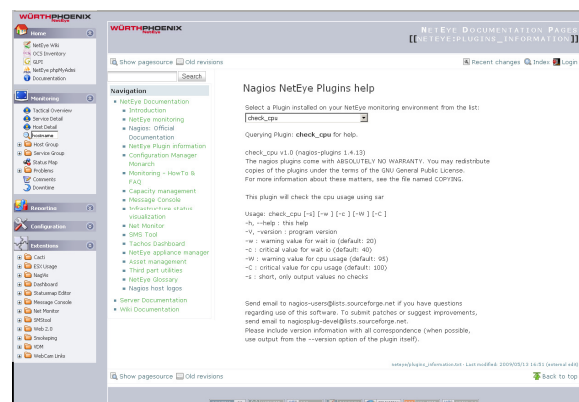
WÜRTHPHOENIX NetEye

Home
NetEye Wiki
OCS Inventory
GLPI
NetEye phpMyAdmin
Documentation

Monitoring
Tactical Overview
Service Detail
Host Detail
hostname
Host Group
Service Group
Status Map
Problems
Comments
Downtime

Reporting

Configuration

Extensions
Cacti
ESX Usage
NagVis
Dashboard
Statusmap Editor
Message Console
Net Monitor
SMSTool
Web 2.0
Snookeping
VDM
WebCam Links

WÜRTHPHOENIX NetEye

NetEye Documentation Pages
[[neteye:plugins_information]]

Show pagesource Old revisions

Recent changes Index Login

Search

Navigation
NetEye Documentation
Introduction
NetEye monitoring
Nagios: Official Documentation
NetEye Plugin information
Configuration Manager Monarch
Monitoring - HowTo & FAQ
Capacity management
Message Console
Infrastructure status visualization
Net Monitor
SMS Tool
Tachos Dashboard
NetEye appliance manager
Asset management
Third part utilities
NetEye Glossary
Nagios host logos
Server Documentation
Wiki Documentation

Nagios NetEye Plugins help

Select a Plugin installed on your NetEye monitoring environment from the list:
check_cpu

Querying Plugin: check_cpu for help.

check_cpu v1.0 (nagios-plugins 1.4.13)
The nagios plugins come with ABSOLUTELY NO WARRANTY. You may redistribute copies of the plugins under the terms of the GNU General Public License.
For more information about these matters, see the file named COPYING.

This plugin will check the cpu usage using sar

Usage: check_cpu [-s] [-w ] [-c ] [-W ] [-C ]
-h, --help : this help
-V, --version : program version
-w : warning value for wait io (default: 20)
-c : critical value for wait io (default: 40)
-W : warning value for cpu usage (default: 95)
-C : critical value for cpu usage (default: 100)
-s : short, only output values no checks

Send email to nagios-users@lists.sourceforge.net if you have questions regarding use of this software. To submit patches or suggest improvements, send email to nagiosplug-devel@lists.sourceforge.net.
Please include version information with all correspondence (when possible, use output from the --version option of the plugin itself).

neteye/plugins_information.txt · Last modified: 2009/03/13 14:01 (external edit)

Show pagesource Old revisions

Back to top